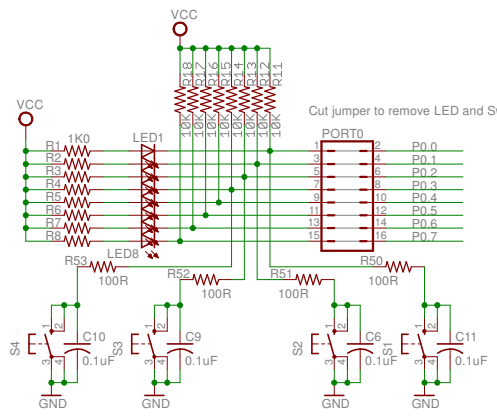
VCC

VCC

R18 R17 R16 R15 R14 R13 R12 R11

10K 10K 10K 10K 10K 10K 10K 10K

Cut jumper to remove LED and S

R1 R2 R3 R4 R5 R6 R7 R8

1K0

LED1

LED8

PORT0

| | | |
|---|---|---|
| 1 | 2 | P0.0 |
| 3 | 4 | P0.1 |
| 5 | 6 | P0.2 |
| 7 | 8 | P0.3 |
| 9 | 10 | P0.4 |
| 11 | 12 | P0.5 |
| 13 | 14 | P0.6 |
| 15 | 16 | P0.7 |

R53 100R

R52 100R

R51 100R

R50 100R

S4 1 2 3 4 C10 0.1uF

S3 1 2 3 4 C9 0.1uF

S2 1 2 3 4 C6 0.1uF

S1 1 2 3 4 C11 0.1uF

GND GND GND GND